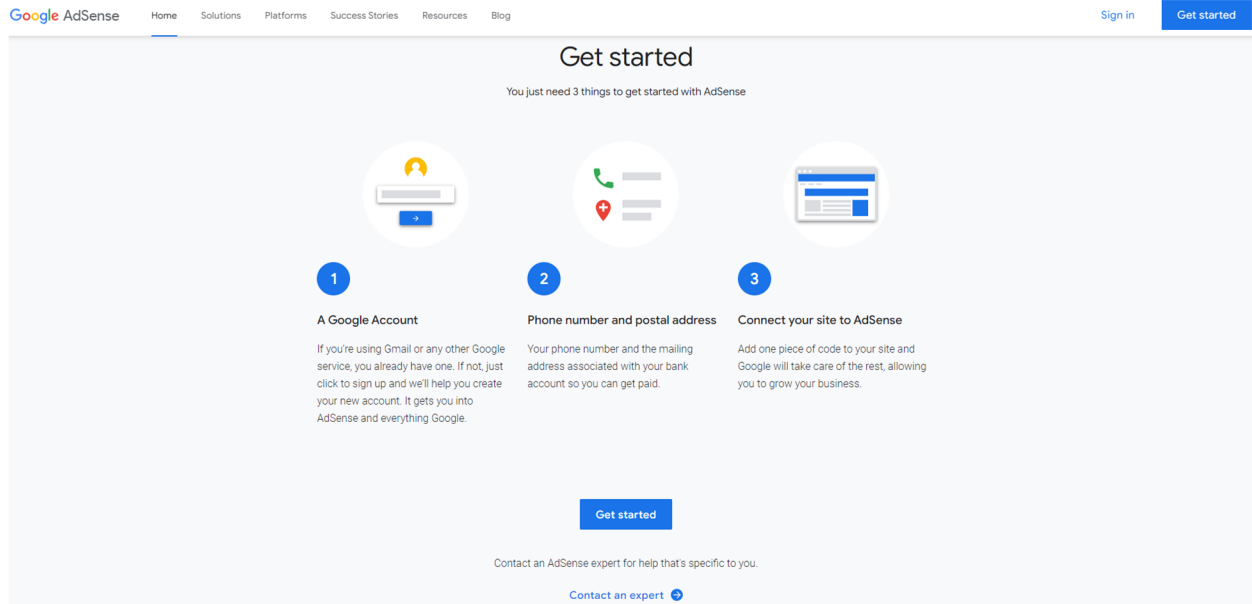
Google AdSense Home Solutions Platforms Success Stories Resources Blog Sign in Get started

Get started

You just need 3 things to get started with AdSense

1

A Google Account

If you're using Gmail or any other Google service, you already have one. If not, just click to sign up and we'll help you create your new account. It gets you into AdSense and everything Google.

2

Phone number and postal address

Your phone number and the mailing address associated with your bank account so you can get paid.

3

Connect your site to AdSense

Add one piece of code to your site and Google will take care of the rest, allowing you to grow your business.

Get started

Contact an AdSense expert for help that's specific to you.

Contact an expert